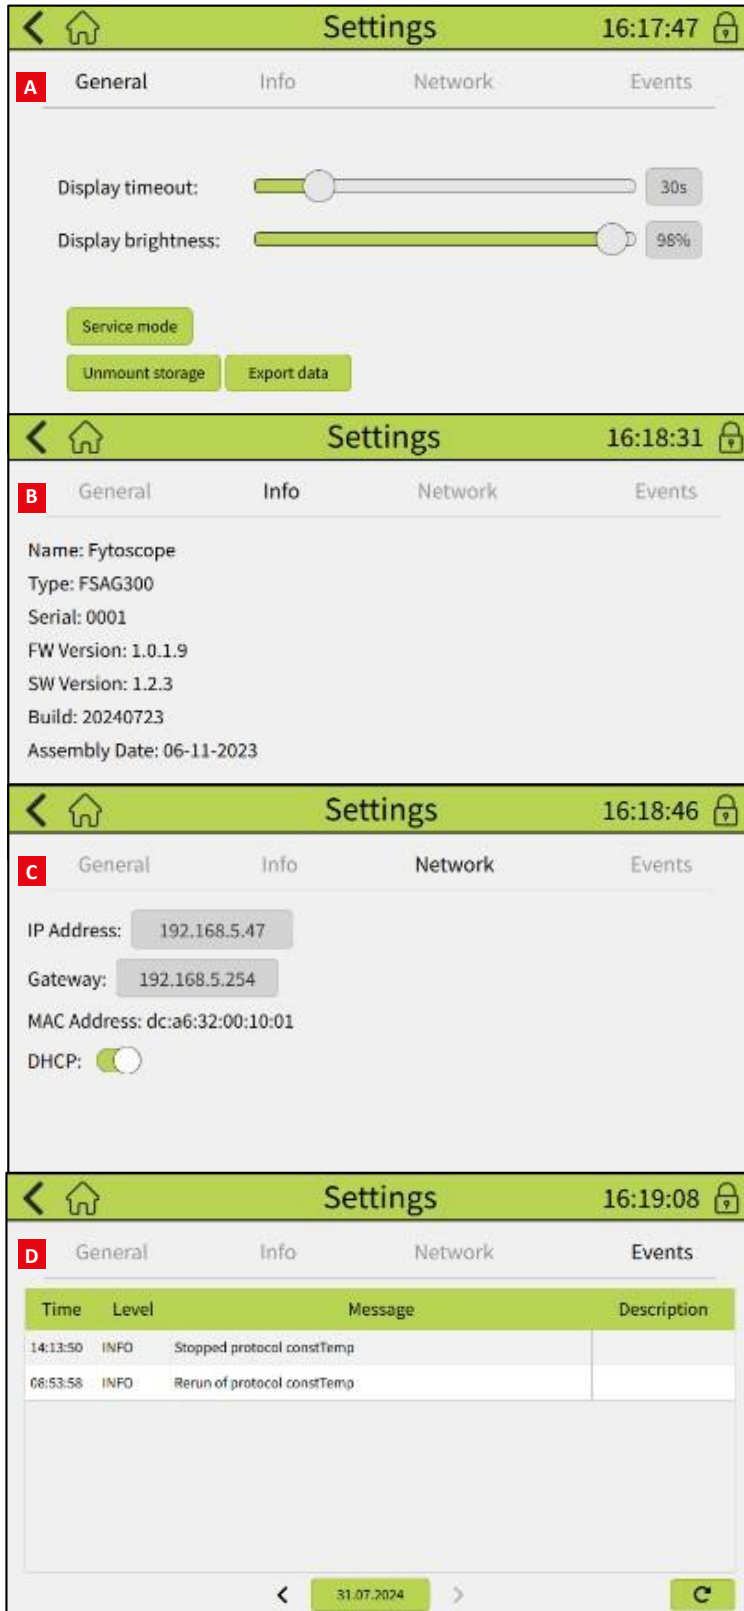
Settings 16:17:47

A

General Info Network Events

Display timeout: 30s

Display brightness: 98%

Service mode

Unmount storage Export data

Settings 16:18:31

B

General Info Network Events

Name: Fytoscope

Type: FSAG300

Serial: 0001

FW Version: 1.0.1.9

SW Version: 1.2.3

Build: 20240723

Assembly Date: 06-11-2023

Settings 16:18:46

C

General Info Network Events

IP Address: 192.168.5.47

Gateway: 192.168.5.254

MAC Address: dc:a6:32:00:10:01

DHCP:

Settings 16:19:08

D

General Info Network Events

| Time | Level | Message | Description |
|---|---|---|---|
| 14:13:50 | INFO | Stopped protocol constTemp | |
| 08:53:58 | INFO | Rerun of protocol constTemp | |

31.07.2024